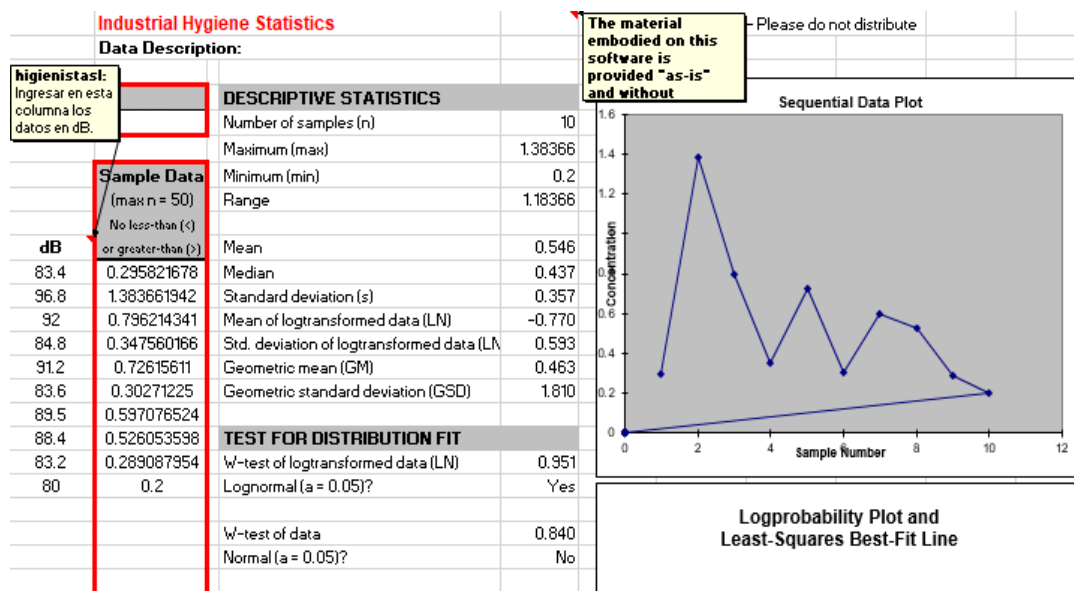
Industrial Hygiene Statistics

Data Description:

higienistasl:
Ingresar en esta columna los datos en dB.

The material embodied on this software is provided "as-is" and without

- Please do not distribute

Sample Data
(max n = 50)
No less-than (<) or greater-than (>)

| dB | Sample Data |
|---|---|
| 83.4 | 0.295821678 |
| 96.8 | 1.383661942 |
| 92 | 0.796214341 |
| 84.8 | 0.347560166 |
| 91.2 | 0.72615611 |
| 83.6 | 0.30271225 |
| 89.5 | 0.597076524 |
| 88.4 | 0.526053598 |
| 83.2 | 0.289087954 |
| 80 | 0.2 |

| DESCRIPTIVE STATISTICS | |
|---|---|
| Number of samples (n) | 10 |
| Maximum (max) | 1.38366 |
| Minimum (min) | 0.2 |
| Range | 1.18366 |
| Mean | 0.546 |
| Median | 0.437 |
| Standard deviation (s) | 0.357 |
| Mean of logtransformed data (LN) | -0.770 |
| Std. deviation of logtransformed data (LN | 0.593 |
| Geometric mean (GM) | 0.463 |
| Geometric standard deviation (GSD) | 1.810 |

| TEST FOR DISTRIBUTION FIT | |
|---|---|
| W-test of logtransformed data (LN) | 0.951 |
| Lognormal (a = 0.05)? | Yes |
| W-test of data | 0.840 |
| Normal (a = 0.05)? | No |

Sequential Data Plot
Concentration
1.6
1.4
1.2
1
0.8
0.6
0.4
0.2
0
0
2
4
6
8
10
12
Sample Number

Logprobability Plot and Least-Squares Best-Fit Line